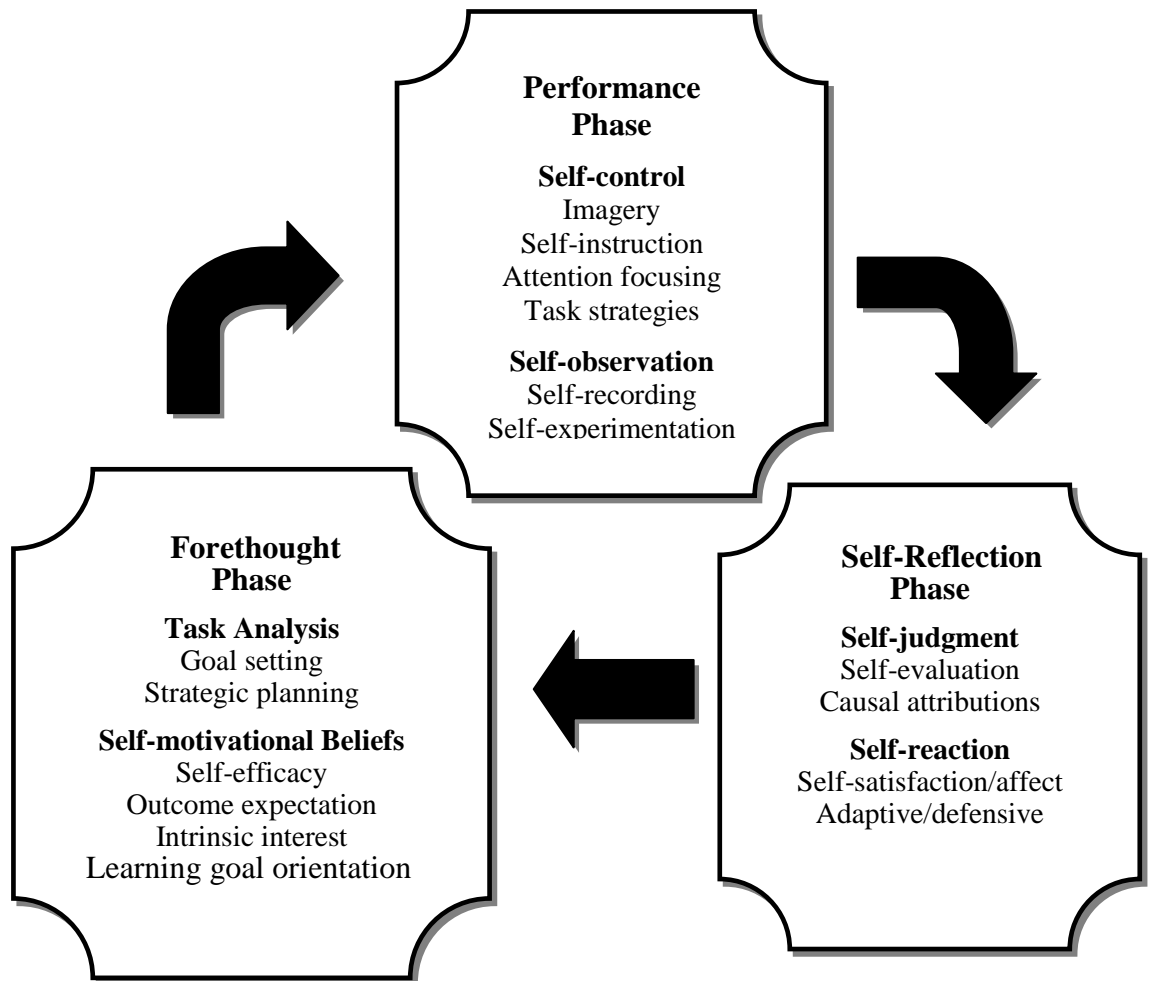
Performance Phase

Self-control
Imagery
Self-instruction
Attention focusing
Task strategies

Self-observation
Self-recording
Self-experimentation

Forethought Phase

Task Analysis
Goal setting
Strategic planning

Self-motivational Beliefs
Self-efficacy
Outcome expectation
Intrinsic interest
Learning goal orientation

Self-Reflection Phase

Self-judgment
Self-evaluation
Causal attributions

Self-reaction
Self-satisfaction/affect
Adaptive/defensive